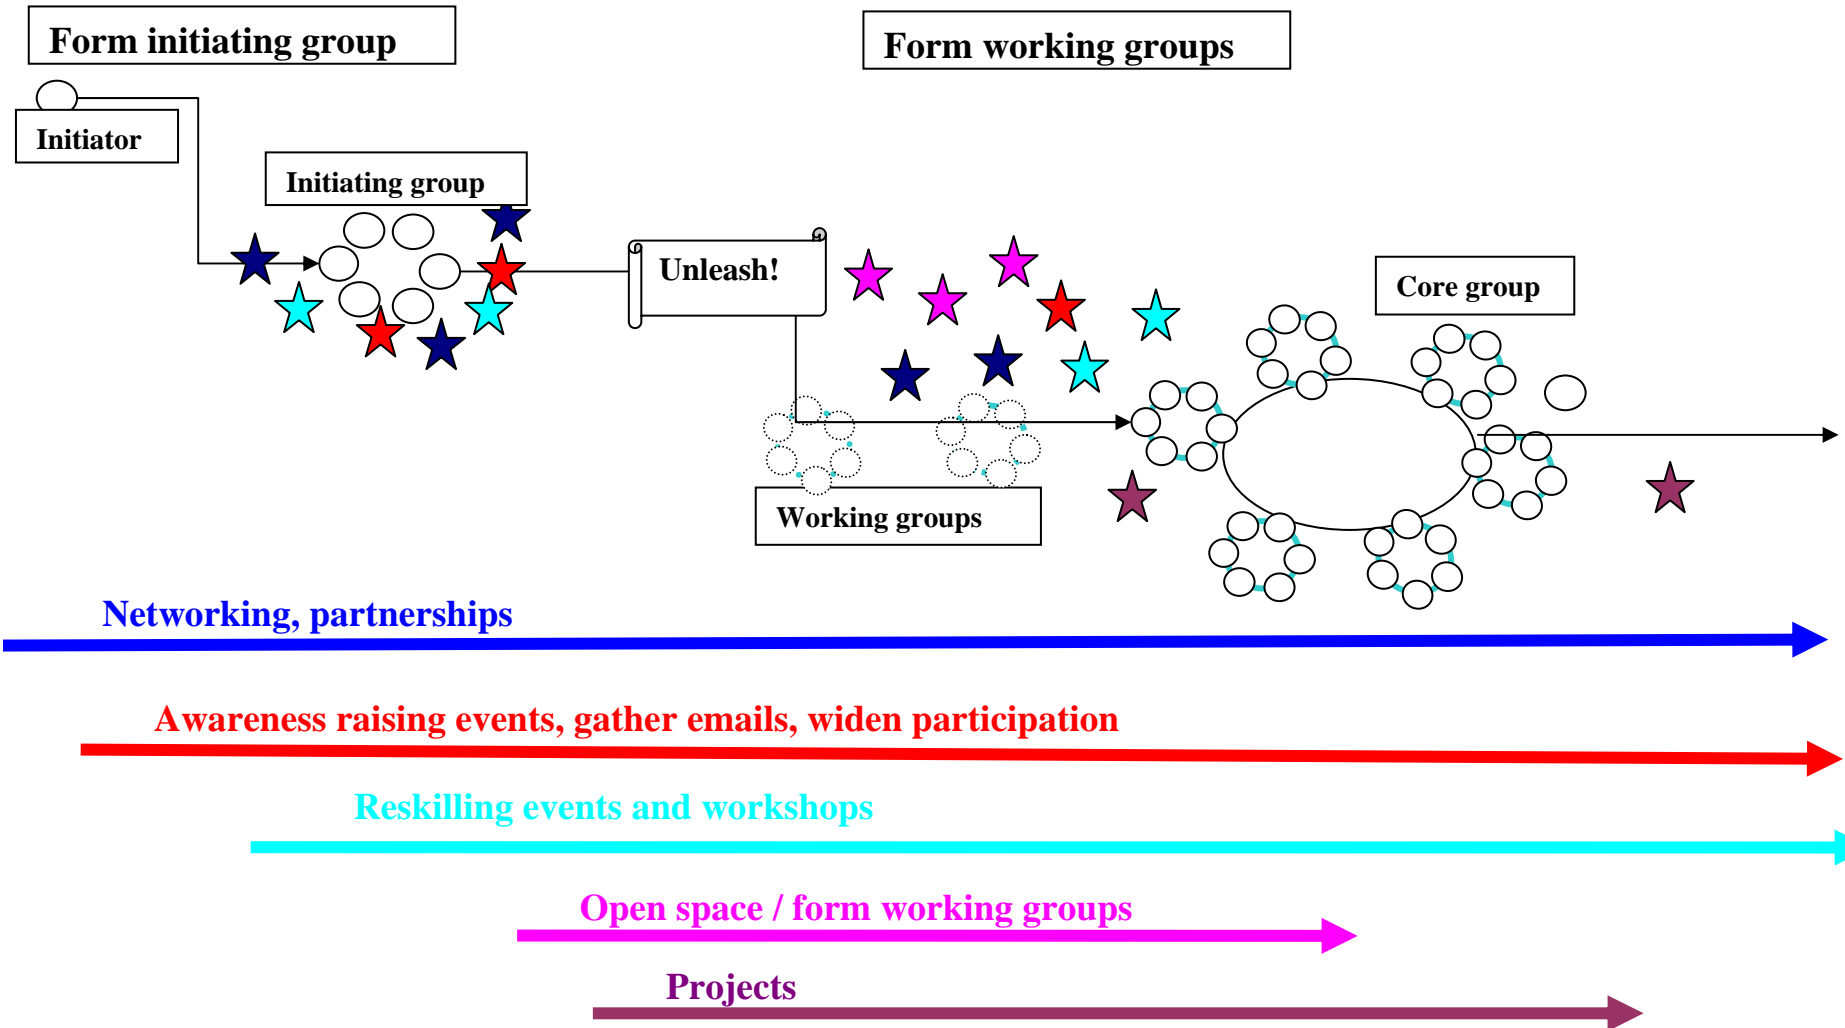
Form initiating group

Form working groups

Initiator

Initiating group

Unleash!

Core group

Working groups

Networking, partnerships

Awareness raising events, gather emails, widen participation

Reskilling events and workshops

Open space / form working groups

Projects